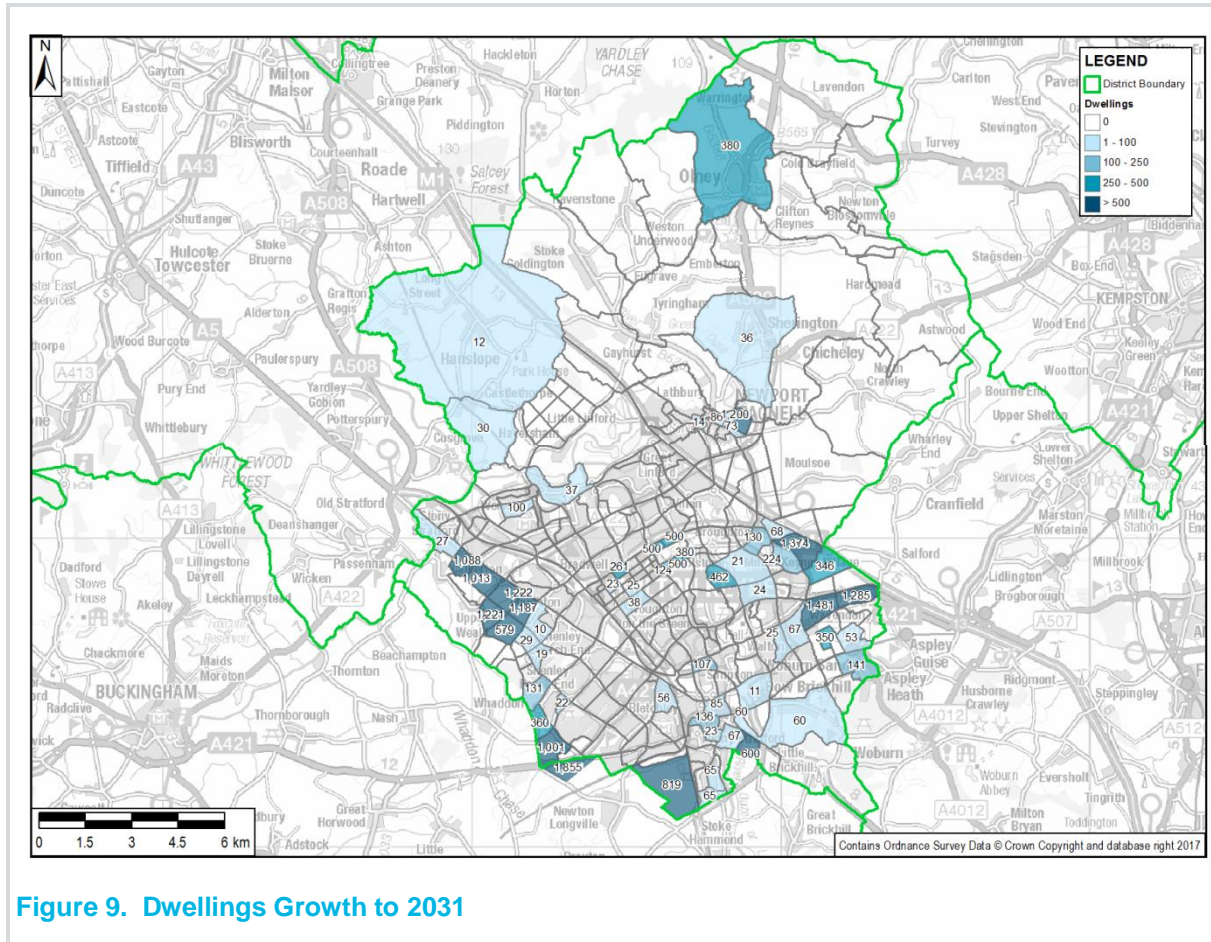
N

LEGEND
District Boundary
Dwellings
0
1 - 100
100 - 250
250 - 500
> 500

Pattishall Gayton Milton Malsor Collingtree Preston Deanery Hackleton YARDLEY CHASE Horton Lavendon Carlton Pavenham Chellington
Eastcote Grange Park West End Stevington
Astcote Piddington Turvey
Tiffield Blisworth Courteenhall Roade Salcey Forest Olney Cold Brayfield A428
Duncote A43 M1 A508 Hartwell Ravenstone Weston Underwood Clifton Reynes Newton Blossomville Biddenham
Shutlanger Ashton Stoke Goldington Emberton A428
Hulcote Towcester Stoke Bruerne Filgrave Stagsden Box End
Grafton Regis Tyringham Harrold KEMPSTON
Alderton Long Street Sherington Astwood Wood End
A5 Wood Burcote Paulerspury Hanslope Gayhurst Chicheley Kempston Green
A413 A508 Park House Lathbury NEWPORT PAGNELL North Crawley Wootton
Pury End Yardley Gobion Potterspury Castlethorpe Little Linford Bourne End
Whittlebury Cosgrove Haversham Upper Shelton
WHITTLEWOOD FOREST Wharley End Lower Shelton
Old Stratford Great Linford Moulsoe Cranfield Services
A413 Deanshanger Marston Moretaine Millbrook Station
Lillingstone Lovell
Dadford Lillingstone Dayrell Passenham Wicken Salford Lidlington Millbrook
Stowe House Akeley Leckhampstead A422 Brogborough A507
Chackmore Maids Moreton Beachampton Thornton Aspley Guise A421
BUCKINGHAM Thornborough Nash Whaddon Bow Brickhill Aspley Heath Ridgmont Husborne Crawley Steppingley
A421 A4012 A512
Radclive Woburn Evershot
Great Horwood Newton Longville Stoke Hammond Little Brickhill Woburn Abbey Tingrith
Adstock Little Great Brickhill Milton Bryan Toddington A4012

380 12 36 30 14 86 200 73 37 100 27 1,088 1,013 1,222 1,187 1,221 579 10 29 19 131 22 360 1,001 1,855 819 500 500 380 125 500 261 23 25 38 130 68 1,374 21 224 346 462 24 1,481 1,285 25 67 350 53 141 107 85 60 11 60 136 23 67 600 651 65 56

0 1.5 3 4.5 6 km

Contains Ordnance Survey Data © Crown Copyright and database right 2017

Figure 9. Dwellings Growth to 2031